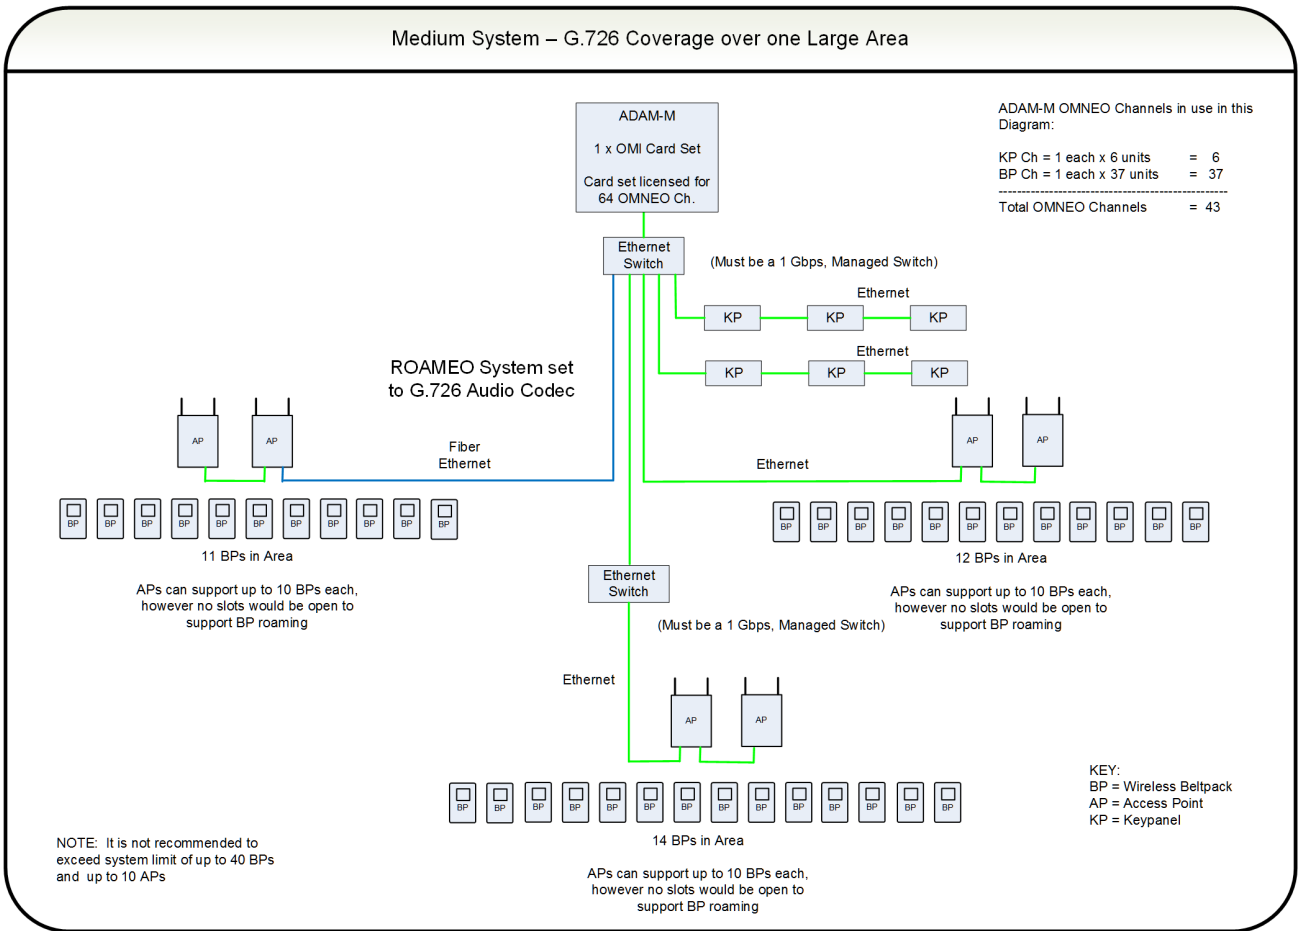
Medium System – G.726 Coverage over one Large Area

ADAM-M

1 x OMI Card Set

Card set licensed for 64 OMNEO Ch.

ADAM-M OMNEO Channels in use in this Diagram:

KP Ch = 1 each x 6 units = 6
BP Ch = 1 each x 37 units = 37
--------------------------------------------------
Total OMNEO Channels = 43

Ethernet Switch

(Must be a 1 Gbps, Managed Switch)

Ethernet

KP KP KP

Ethernet

KP KP KP

ROAMEO System set to G.726 Audio Codec

AP AP

Fiber Ethernet

Ethernet

AP AP

BP BP BP BP BP BP BP BP BP BP BP

11 BPs in Area

APs can support up to 10 BPs each, however no slots would be open to support BP roaming

BP BP BP BP BP BP BP BP BP BP BP BP

12 BPs in Area

APs can support up to 10 BPs each, however no slots would be open to support BP roaming

Ethernet Switch

(Must be a 1 Gbps, Managed Switch)

Ethernet

AP AP

BP BP BP BP BP BP BP BP BP BP BP BP BP BP

14 BPs in Area

APs can support up to 10 BPs each, however no slots would be open to support BP roaming

KEY:
BP = Wireless Beltpack
AP = Access Point
KP = Keypanel

NOTE: It is not recommended to exceed system limit of up to 40 BPs and up to 10 APs